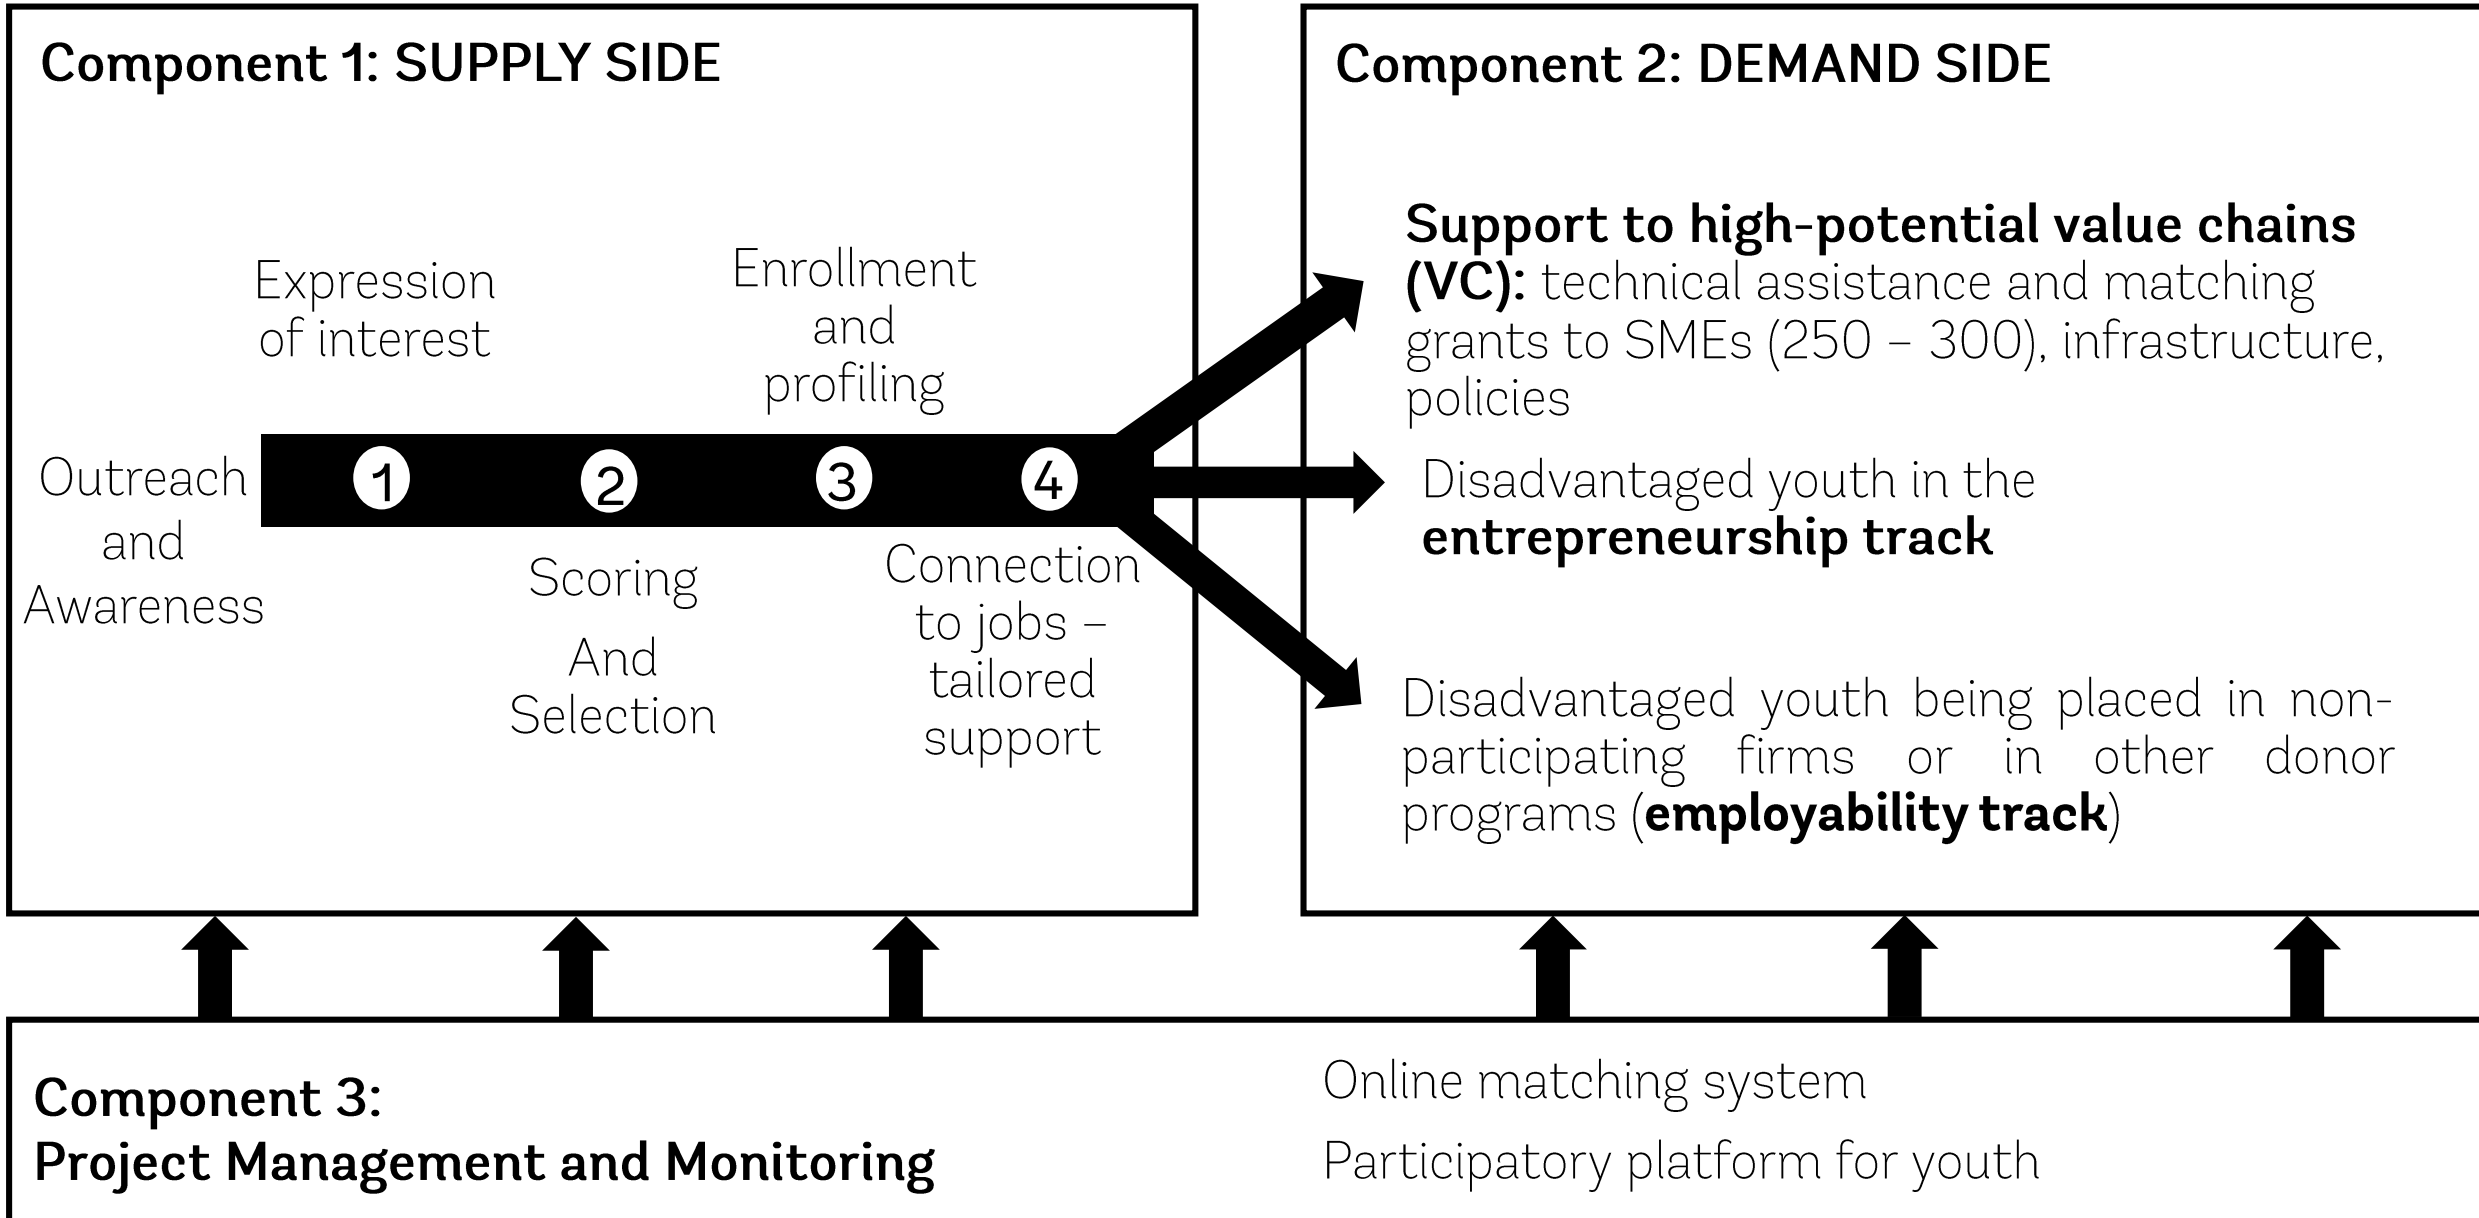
Component 1: SUPPLY SIDE

Expression of interest

Enrollment and profiling

Outreach and Awareness

1

2

3

4

Scoring

And Selection

Connection to jobs – tailored support

Component 2: DEMAND SIDE

**Support to high-potential value chains (VC):** technical assistance and matching grants to SMEs (250 – 300), infrastructure, policies

Disadvantaged youth in the **entrepreneurship track**

Disadvantaged youth being placed in non-participating firms or in other donor programs (**employability track**)

Component 3:
Project Management and Monitoring

Online matching system

Participatory platform for youth